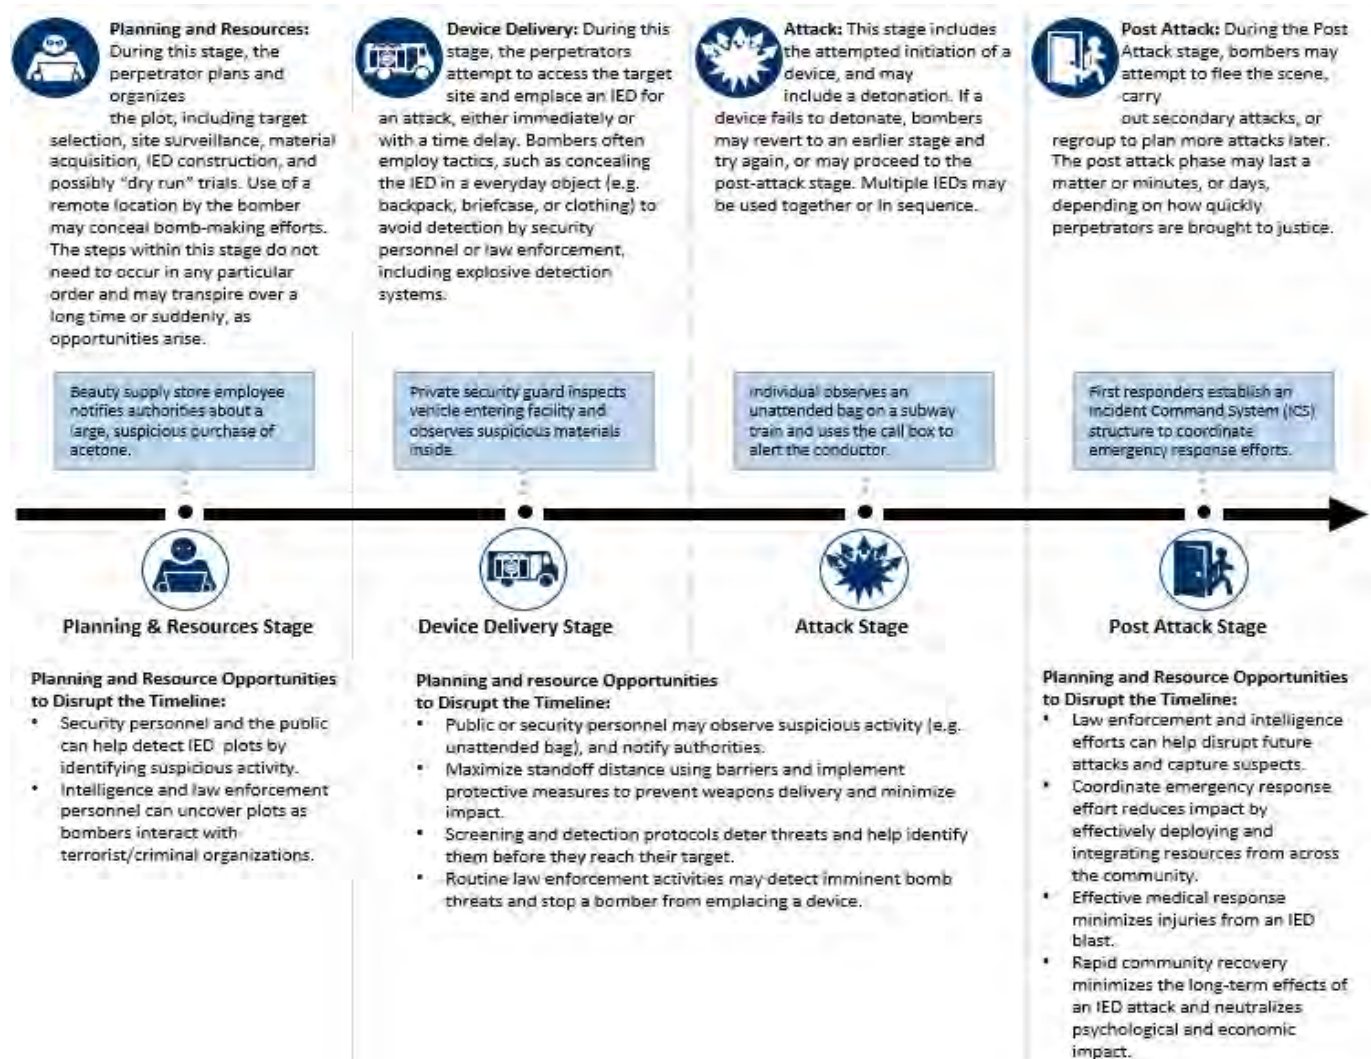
**Planning and Resources:** During this stage, the perpetrator plans and organizes the plot, including target selection, site surveillance, material acquisition, IED construction, and possibly "dry run" trials. Use of a remote location by the bomber may conceal bomb-making efforts. The steps within this stage do not need to occur in any particular order and may transpire over a long time or suddenly, as opportunities arise.

**Device Delivery:** During this stage, the perpetrators attempt to access the target site and emplace an IED for an attack, either immediately or with a time delay. Bombers often employ tactics, such as concealing the IED in a everyday object (e.g. backpack, briefcase, or clothing) to avoid detection by security personnel or law enforcement, including explosive detection systems.

**Attack:** This stage includes the attempted initiation of a device, and may include a detonation. If a device fails to detonate, bombers may revert to an earlier stage and try again, or may proceed to the post-attack stage. Multiple IEDs may be used together or in sequence.

**Post Attack:** During the Post Attack stage, bombers may attempt to flee the scene, carry out secondary attacks, or regroup to plan more attacks later. The post attack phase may last a matter or minutes, or days, depending on how quickly perpetrators are brought to justice.

Beauty supply store employee notifies authorities about a large, suspicious purchase of acetone.

Private security guard inspects vehicle entering facility and observes suspicious materials inside.

Individual observes an unattended bag on a subway train and uses the call box to alert the conductor.

First responders establish an Incident Command System (ICS) structure to coordinate emergency response efforts.

Planning & Resources Stage

Device Delivery Stage

Attack Stage

Post Attack Stage

**Planning and Resource Opportunities to Disrupt the Timeline:**
- Security personnel and the public can help detect IED plots by identifying suspicious activity.
- Intelligence and law enforcement personnel can uncover plots as bombers interact with terrorist/criminal organizations.

**Planning and resource Opportunities to Disrupt the Timeline:**
- Public or security personnel may observe suspicious activity (e.g. unattended bag), and notify authorities.
- Maximize standoff distance using barriers and implement protective measures to prevent weapons delivery and minimize impact.
- Screening and detection protocols deter threats and help identify them before they reach their target.
- Routine law enforcement activities may detect imminent bomb threats and stop a bomber from emplacing a device.

**Planning and Resource Opportunities to Disrupt the Timeline:**
- Law enforcement and intelligence efforts can help disrupt future attacks and capture suspects.
- Coordinate emergency response effort reduces impact by effectively deploying and integrating resources from across the community.
- Effective medical response minimizes injuries from an IED blast.
- Rapid community recovery minimizes the long-term effects of an IED attack and neutralizes psychological and economic impact.